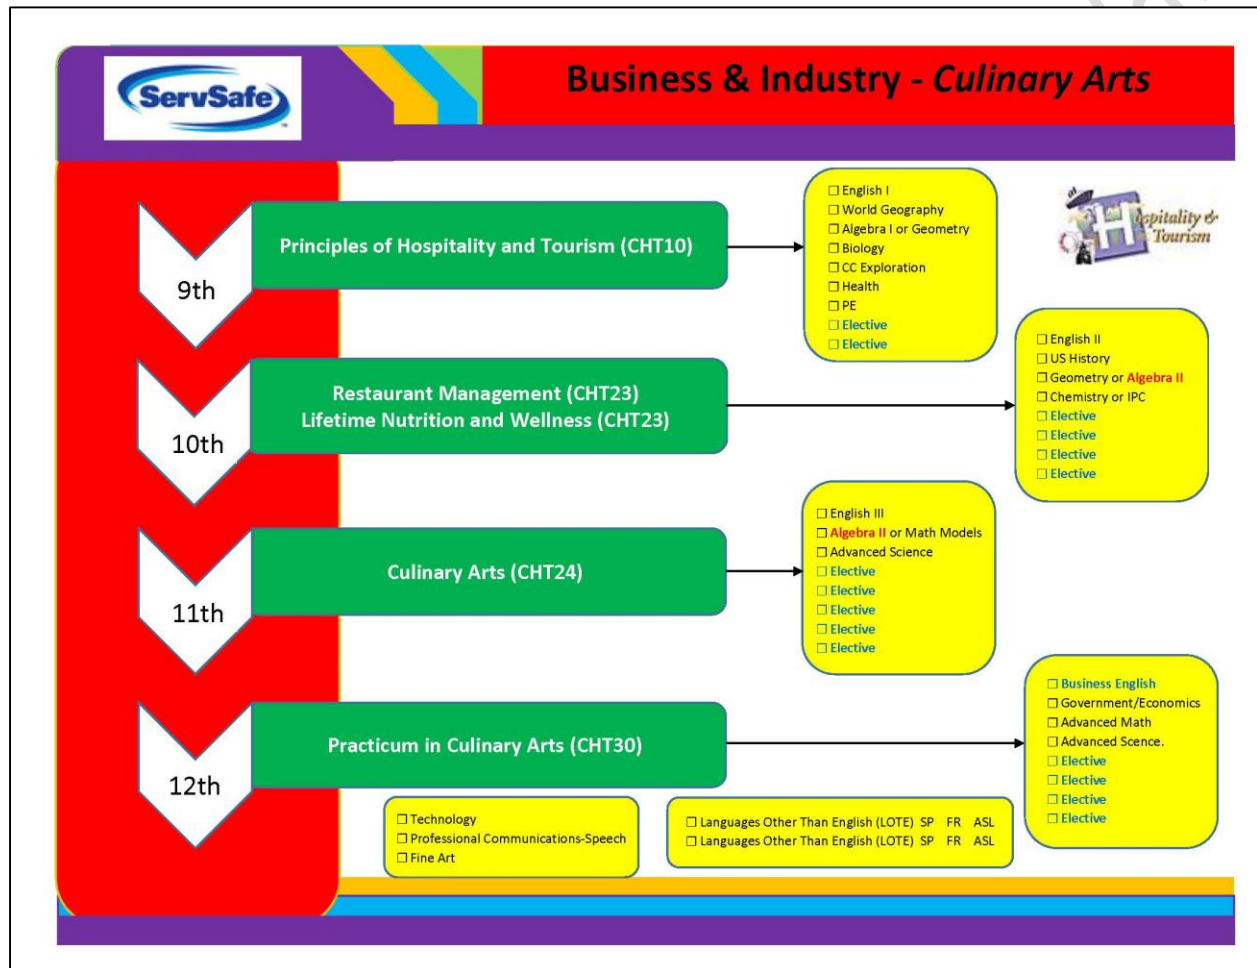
ServSafe

Business & Industry - Culinary Arts

Hospitality & Tourism

9th

Principles of Hospitality and Tourism (CHT10)

☐ English I
☐ World Geography
☐ Algebra I or Geometry
☐ Biology
☐ CC Exploration
☐ Health
☐ PE
☐ Elective
☐ Elective

10th

Restaurant Management (CHT23)
Lifetime Nutrition and Wellness (CHT23)

☐ English II
☐ US History
☐ Geometry or Algebra II
☐ Chemistry or IPC
☐ Elective
☐ Elective
☐ Elective
☐ Elective

11th

Culinary Arts (CHT24)

☐ English III
☐ Algebra II or Math Models
☐ Advanced Science
☐ Elective
☐ Elective
☐ Elective
☐ Elective
☐ Elective

12th

Practicum in Culinary Arts (CHT30)

☐ Business English
☐ Government/Economics
☐ Advanced Math
☐ Advanced Scence.
☐ Elective
☐ Elective
☐ Elective
☐ Elective

☐ Technology
☐ Professional Communications-Speech
☐ Fine Art

☐ Languages Other Than English (LOTE) SP FR ASL
☐ Languages Other Than English (LOTE) SP FR ASL